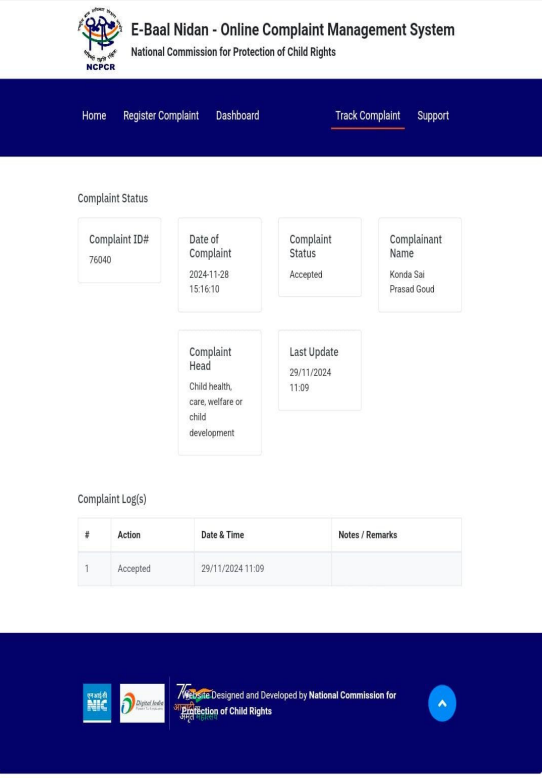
NCPCR

E-Baal Nidan - Online Complaint Management System

National Commission for Protection of Child Rights

Home Register Complaint Dashboard Track Complaint Support

Complaint Status

Complaint ID#
76040

Date of Complaint
2024-11-28 15:16:10

Complaint Status
Accepted

Complainant Name
Konda Sai Prasad Goud

Complaint Head
Child health, care, welfare or child development

Last Update
29/11/2024 11:09

Complaint Log(s)

| # | Action | Date & Time | Notes / Remarks |
|---|---|---|---|
| 1 | Accepted | 29/11/2024 11:09 | |

NIC

Digital India

75 आज़ादी का अमृत महोत्सव

Website Designed and Developed by National Commission for Protection of Child Rights